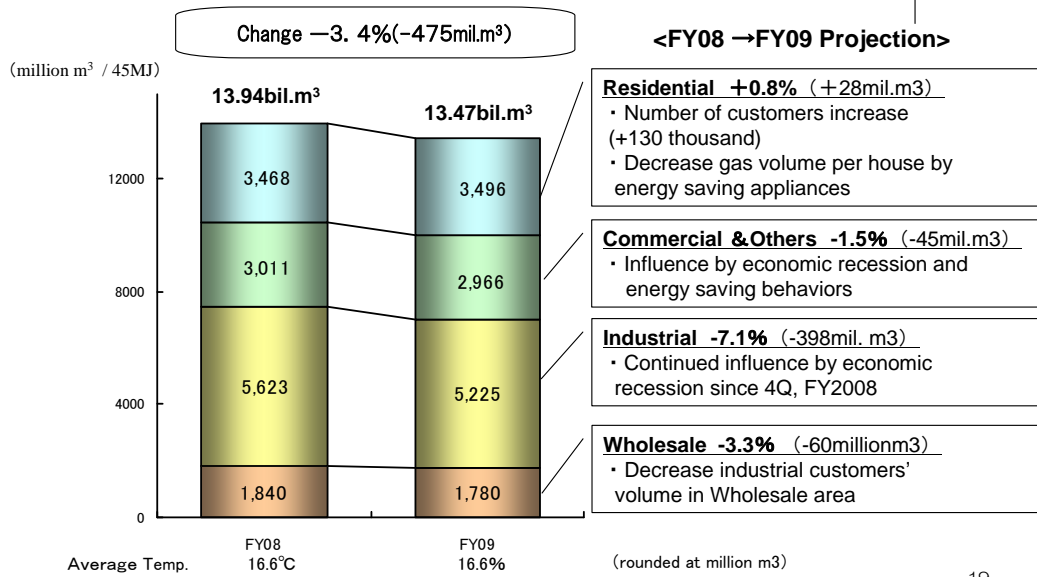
Change −3. 4%(-475mil.m³)

<FY08 →FY09 Projection>

(million m³ / 45MJ)

13.94bil.m³

13.47bil.m³

12000

8000

4000

0

3,468

3,011

5,623

1,840

3,496

2,966

5,225

1,780

FY08

FY09

Average Temp. 16.6℃ 16.6%

Residential ＋0.8% (＋28mil.m3)
・Number of customers increase (+130 thousand)
・Decrease gas volume per house by energy saving appliances

Commercial &Others -1.5% (-45mil.m3)
・Influence by economic recession and energy saving behaviors

Industrial -7.1% (-398mil. m3)
・Continued influence by economic recession since 4Q, FY2008

Wholesale -3.3% (-60millionm3)
・Decrease industrial customers' volume in Wholesale area

(rounded at million m3)

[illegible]